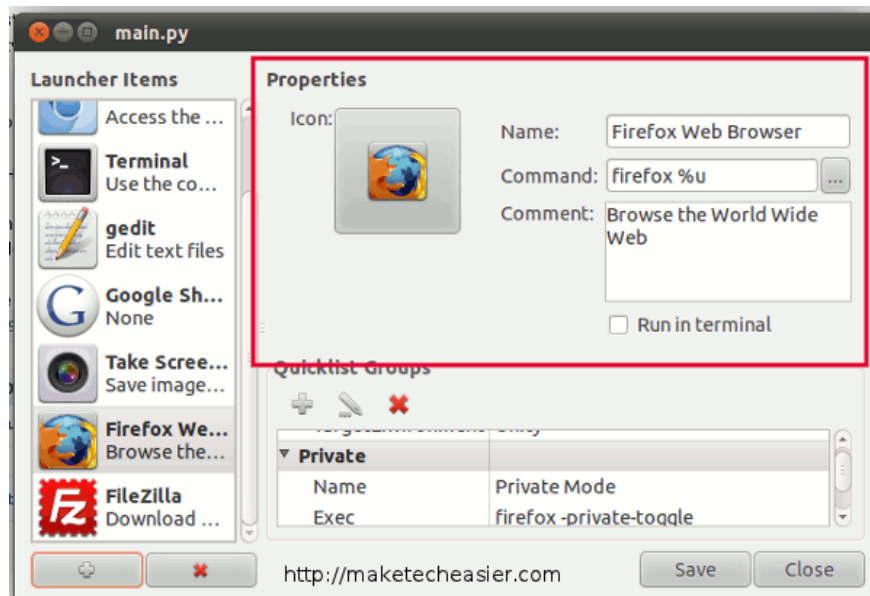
main.py

Launcher Items

Access the ...

Terminal
Use the co...

gedit
Edit text files

Google Sh...
None

Take Scree...
Save image...

Firefox We...
Browse the...

FileZilla
Download ...

Properties

Icon:

Name: Firefox Web Browser

Command: firefox %u ...

Comment: Browse the World Wide Web

Run in terminal

Quicklist Groups

| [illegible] | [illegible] |
|---|---|
| ▾ Private | |
| Name | Private Mode |
| Exec | firefox -private-toggle |

http://maketecheasier.com

Save

Close